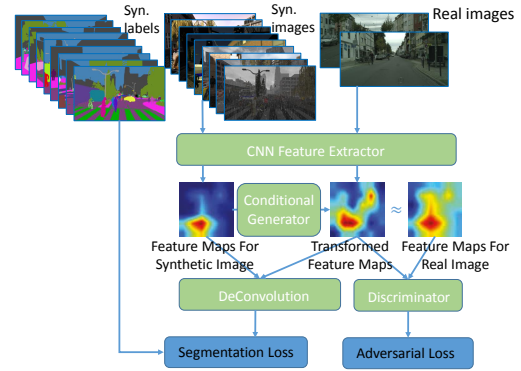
Syn. labels

Syn. images

Real images

CNN Feature Extractor

Conditional Generator

$\approx$

Feature Maps For Synthetic Image

Transformed Feature Maps

Feature Maps For Real Image

DeConvolution

Discriminator

Segmentation Loss

Adversarial Loss